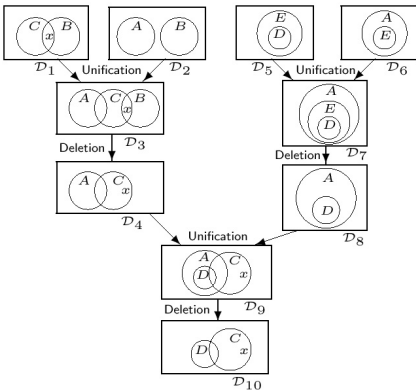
$C$ $x$ $B$
$\mathcal{D}_1$
$A$ $B$
$\mathcal{D}_2$
Unification
$A$ $C$ $x$ $B$
$\mathcal{D}_3$
Deletion
$A$ $C$ $x$
$\mathcal{D}_4$
$E$ $D$
$\mathcal{D}_5$
$A$ $E$
$\mathcal{D}_6$
Unification
$A$ $E$ $D$
$\mathcal{D}_7$
Deletion
$A$ $D$
$\mathcal{D}_8$
Unification
$A$ $D$ $C$ $x$
$\mathcal{D}_9$
Deletion
$D$ $C$ $x$
$\mathcal{D}_{10}$